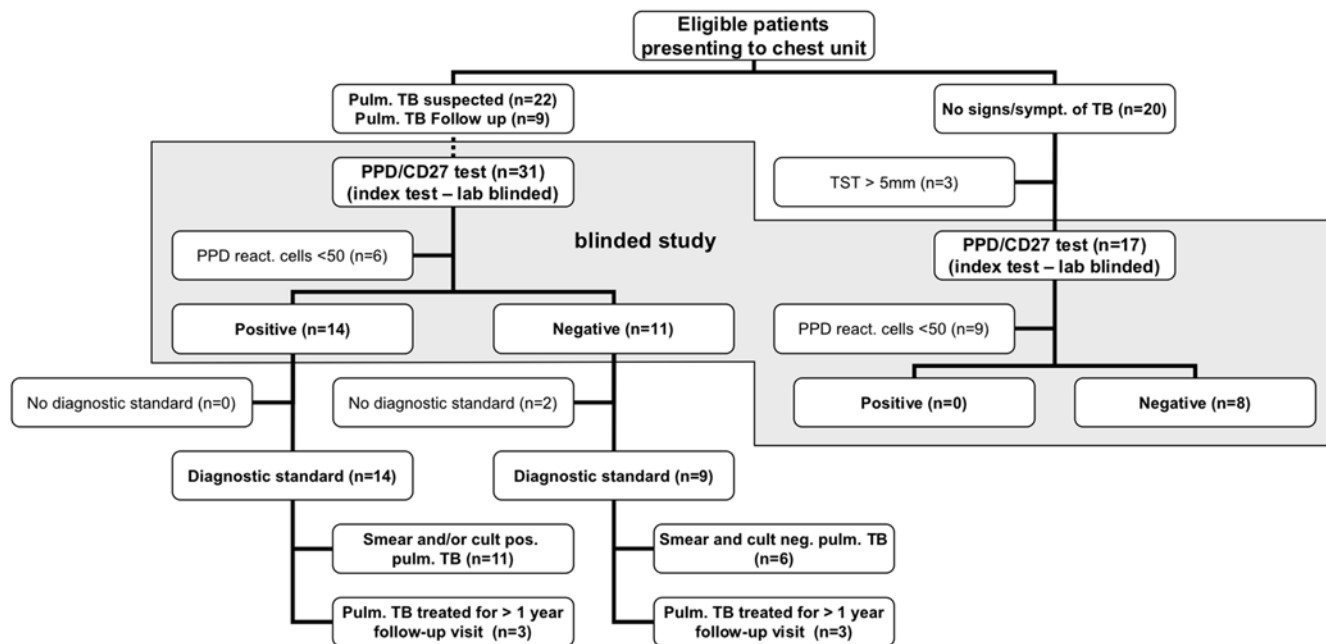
Eligible patients presenting to chest unit

Pulm. TB suspected (n=22)
Pulm. TB Follow up (n=9)

No signs/sympt. of TB (n=20)

PPD/CD27 test (n=31)
(index test – lab blinded)

TST > 5mm (n=3)

PPD react. cells <50 (n=6)

blinded study

PPD/CD27 test (n=17)
(index test – lab blinded)

Positive (n=14)

Negative (n=11)

PPD react. cells <50 (n=9)

No diagnostic standard (n=0)

No diagnostic standard (n=2)

Positive (n=0)

Negative (n=8)

Diagnostic standard (n=14)

Diagnostic standard (n=9)

Smear and/or cult pos. pulm. TB (n=11)

Smear and cult neg. pulm. TB (n=6)

Pulm. TB treated for > 1 year follow-up visit (n=3)

Pulm. TB treated for > 1 year follow-up visit (n=3)